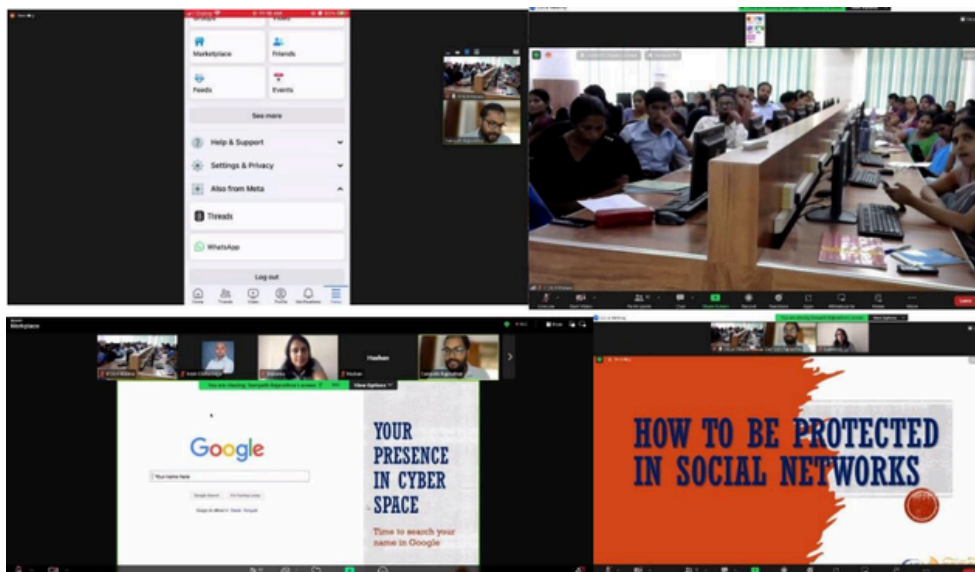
Marketplace
Friends
Feeds
Events
See more
Help & Support
Settings & Privacy
Also from Meta
Threads
WhatsApp
Log out
Home
Friends
Video
Profile
Notifications
Menu

Workplace
Hashan
You are viewing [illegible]'s screen
View Options
Google
Your name here
Google Search
I'm Feeling Lucky
YOUR PRESENCE IN CYBER SPACE
Time to search your name in Google

HOW TO BE PROTECTED IN SOCIAL NETWORKS